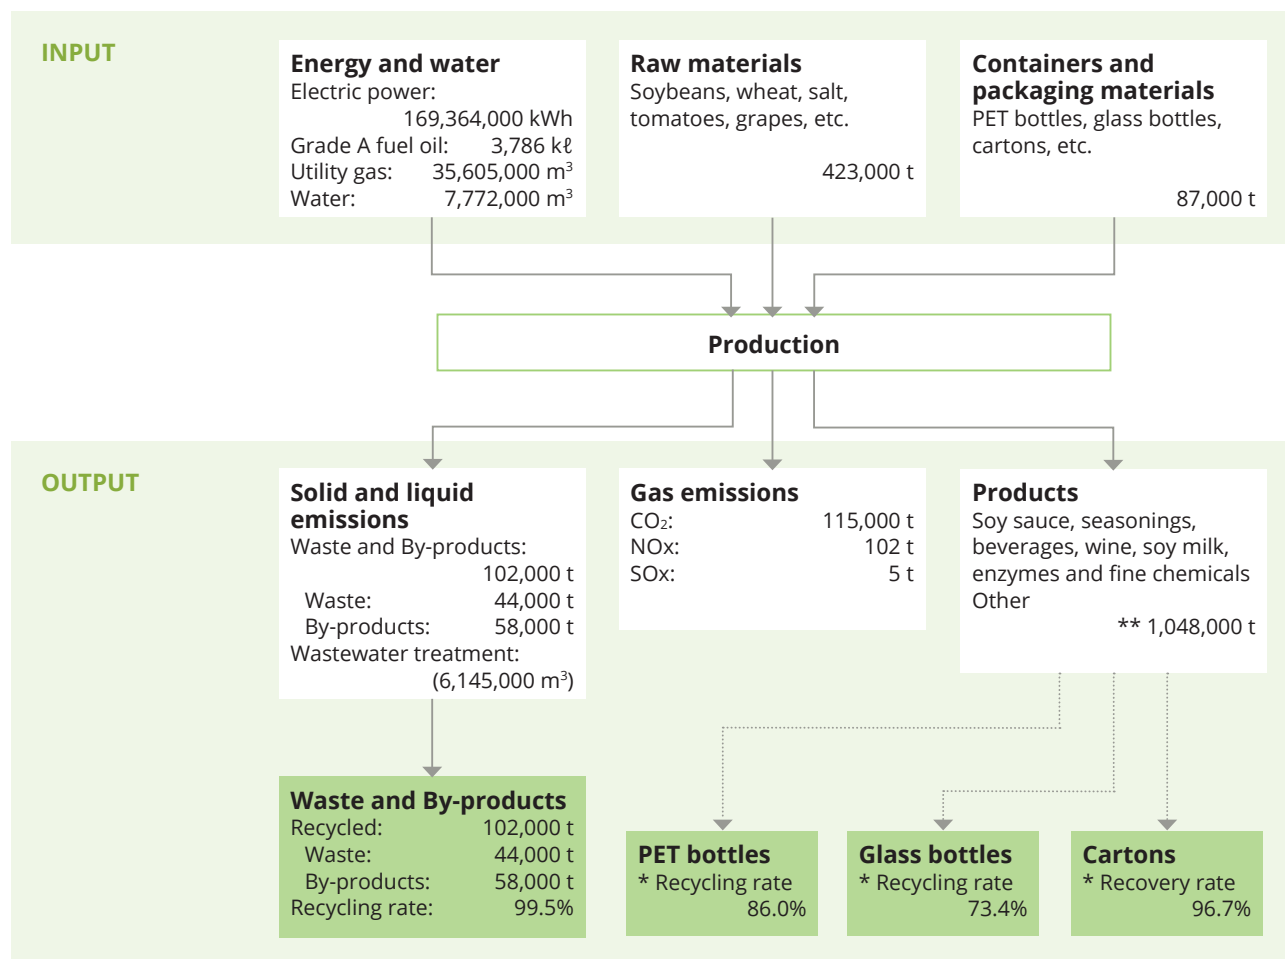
INPUT

Energy and water
Electric power: 169,364,000 kWh
Grade A fuel oil: 3,786 kℓ
Utility gas: 35,605,000 m$^3$
Water: 7,772,000 m$^3$

Raw materials
Soybeans, wheat, salt, tomatoes, grapes, etc.
423,000 t

Containers and packaging materials
PET bottles, glass bottles, cartons, etc.
87,000 t

Production

OUTPUT

Solid and liquid emissions
Waste and By-products: 102,000 t
Waste: 44,000 t
By-products: 58,000 t
Wastewater treatment: (6,145,000 m$^3$)

Gas emissions
$CO_2$: 115,000 t
NOx: 102 t
SOx: 5 t

Products
Soy sauce, seasonings, beverages, wine, soy milk, enzymes and fine chemicals Other
** 1,048,000 t

Waste and By-products
Recycled: 102,000 t
Waste: 44,000 t
By-products: 58,000 t
Recycling rate: 99.5%

PET bottles
* Recycling rate 86.0%

Glass bottles
* Recycling rate 73.4%

Cartons
* Recovery rate 96.7%